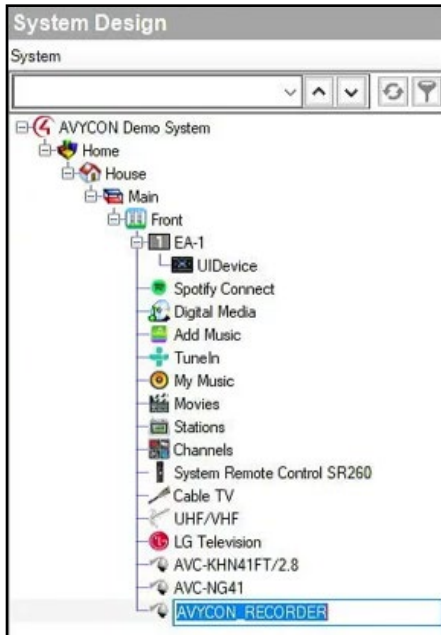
System Design

System

AVYCON Demo System

Home

House

Main

Front

EA-1

UIDevice

Spotify Connect

Digital Media

Add Music

TuneIn

My Music

Movies

Stations

Channels

System Remote Control SR260

Cable TV

UHF/VHF

LG Television

AVC-KHN41FT/2.8

AVC-NG41

AVYCON_RECORDER